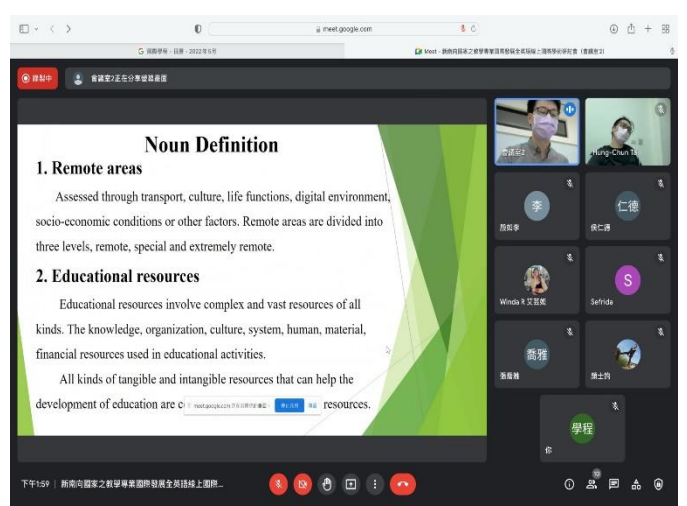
meet.google.com

G 國際學術 - 日程 - 2022年5月

Meet - 新南向國家之教學專業國際發展全英語線上國際學術研討會（會議室2）

錄製中

會議室2正在分享螢幕畫面

Noun Definition

1. Remote areas

Assessed through transport, culture, life functions, digital environment, socio-economic conditions or other factors. Remote areas are divided into three levels, remote, special and extremely remote.

2. Educational resources

Educational resources involve complex and vast resources of all kinds. The knowledge, organization, culture, system, human, material, financial resources used in educational activities.

All kinds of tangible and intangible resources that can help the development of education are c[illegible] resources.

meet.google.com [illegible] 停止共用 隱藏

會議室2

Hung-Chun Ti

李

顏如李

仁德

侯仁德

Winda R 艾芸妮

S

Sefrida

喬雅

張喬雅

陳士鈞

學程

你

下午1:59 | 新南向國家之教學專業國際發展全英語線上國際...

10